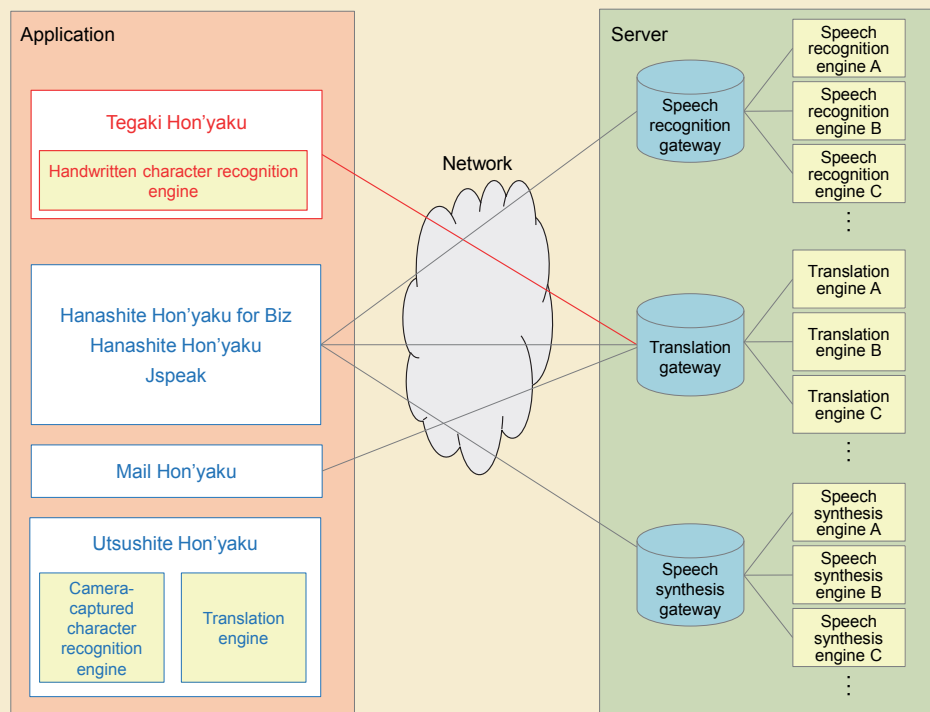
Application

Tegaki Hon'yaku

Handwritten character recognition engine

Hanashite Hon'yaku for Biz
Hanashite Hon'yaku
Jspeak

Mail Hon'yaku

Utsushite Hon'yaku

Camera-captured character recognition engine

Translation engine

Network

Server

Speech recognition gateway

Translation gateway

Speech synthesis gateway

Speech recognition engine A

Speech recognition engine B

Speech recognition engine C

⋮

Translation engine A

Translation engine B

Translation engine C

⋮

Speech synthesis engine A

Speech synthesis engine B

Speech synthesis engine C

⋮